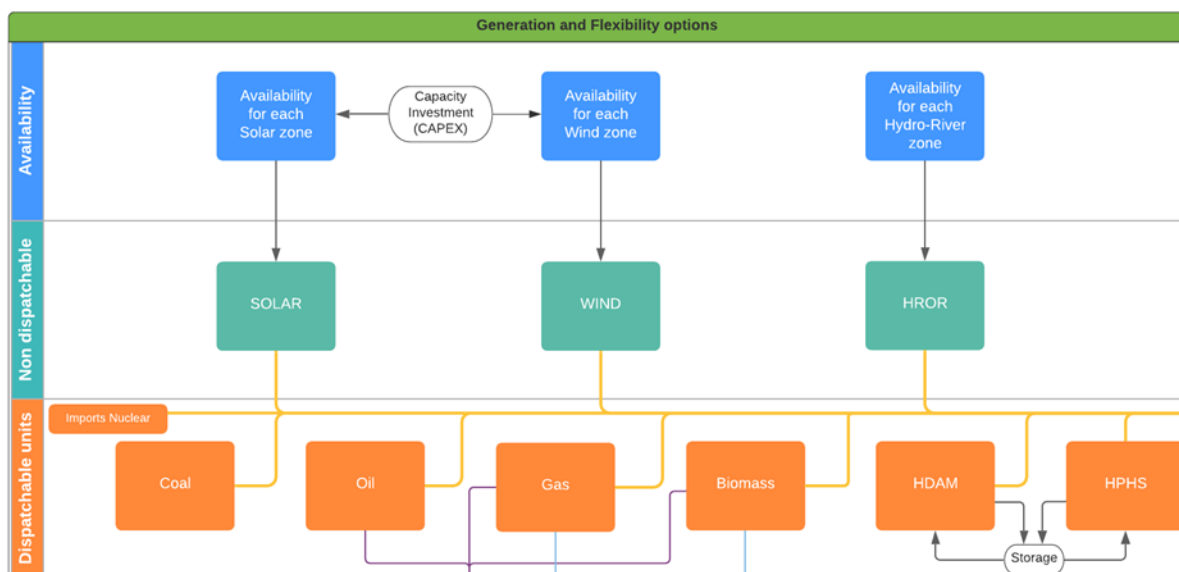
Generation and Flexibility options

Availability

Availability for each Solar zone

Capacity Investment (CAPEX)

Availability for each Wind zone

Availability for each Hydro-River zone

Non dispatchable

SOLAR

WIND

HROR

Dispatchable units

Imports Nuclear

Coal

Oil

Gas

Biomass

HDAM

HPHS

Storage